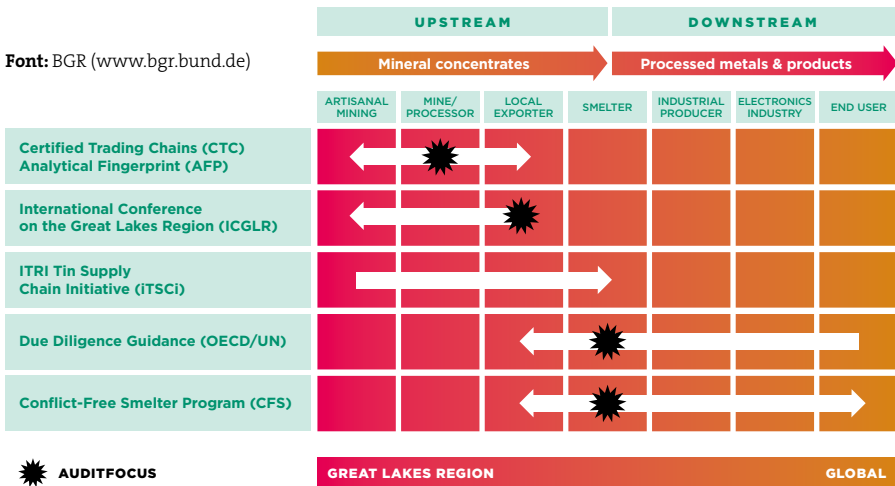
Font: BGR (www.bgr.bund.de)

UPSTREAM

DOWNSTREAM

Mineral concentrates

Processed metals & products

| | ARTISANAL MINING | MINE/ PROCESSOR | LOCAL EXPORTER | SMELTER | INDUSTRIAL PRODUCER | ELECTRONICS INDUSTRY | END USER |
|---|---|---|---|---|---|---|---|
| Certified Trading Chains (CTC) Analytical Fingerprint (AFP) | | | | | | | |
| International Conference on the Great Lakes Region (ICGLR) | | | | | | | |
| ITRI Tin Supply Chain Initiative (iTSCi) | | | | | | | |
| Due Diligence Guidance (OECD/UN) | | | | | | | |
| Conflict-Free Smelter Program (CFS) | | | | | | | |

AUDITFOCUS

GREAT LAKES REGION

GLOBAL